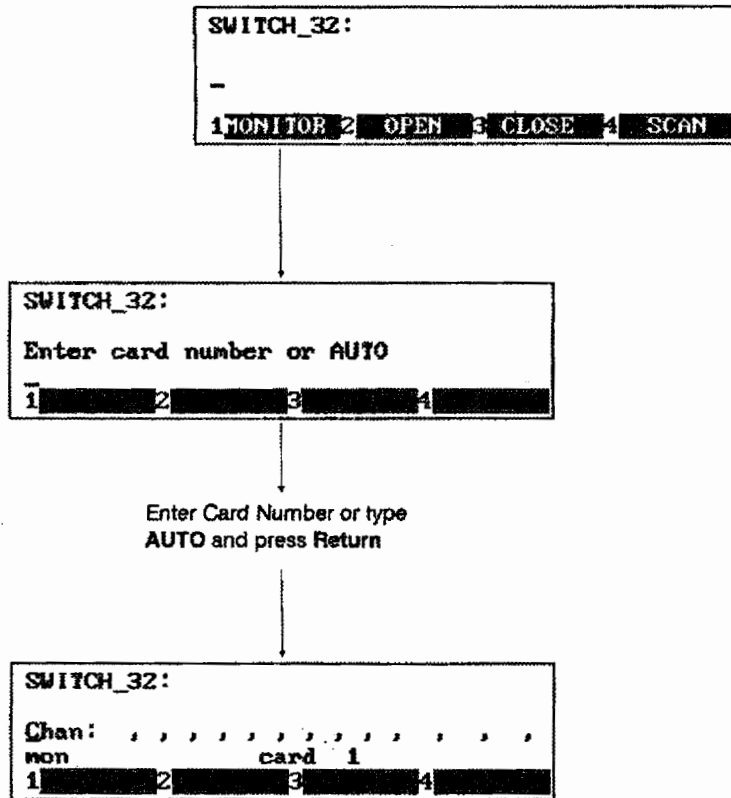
SWITCH_32:

_

1 MONITOR 2 OPEN 3 CLOSE 4 SCAN

SWITCH_32:

Enter card number or AUTO

_

1 2 3 4

Enter Card Number or type AUTO and press Return

SWITCH_32:

Chan: , , , , , , , , , , , , , ,

mon card 1

1 2 3 4